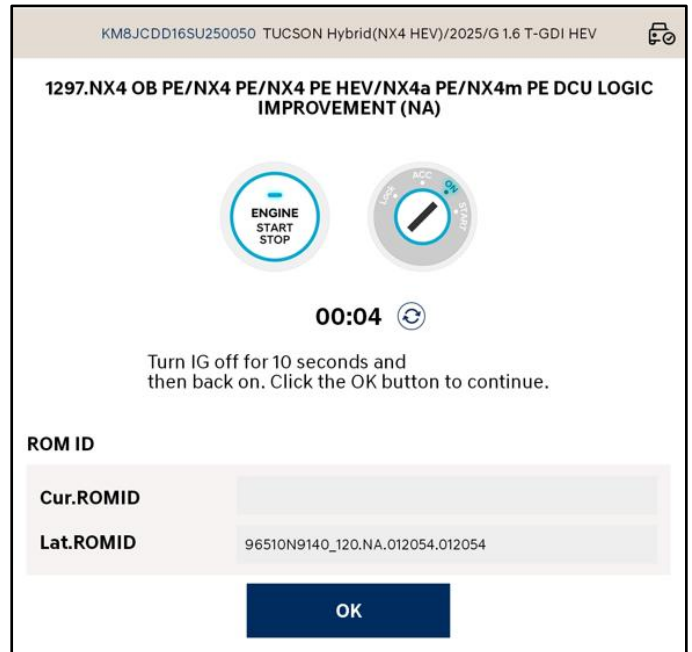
KM8JCDD16SU250050 TUCSON Hybrid(NX4 HEV)/2025/G 1.6 T-GDI HEV

1297.NX4 OB PE/NX4 PE/NX4 PE HEV/NX4a PE/NX4m PE DCU LOGIC IMPROVEMENT (NA)

ENGINE START STOP

LOCK ACC ON START

00:04

Turn IG off for 10 seconds and then back on. Click the OK button to continue.

ROM ID

| Cur.ROMID | |
|---|---|
| Lat.ROMID | 96510N9140_120.NA.012054.012054 |

OK